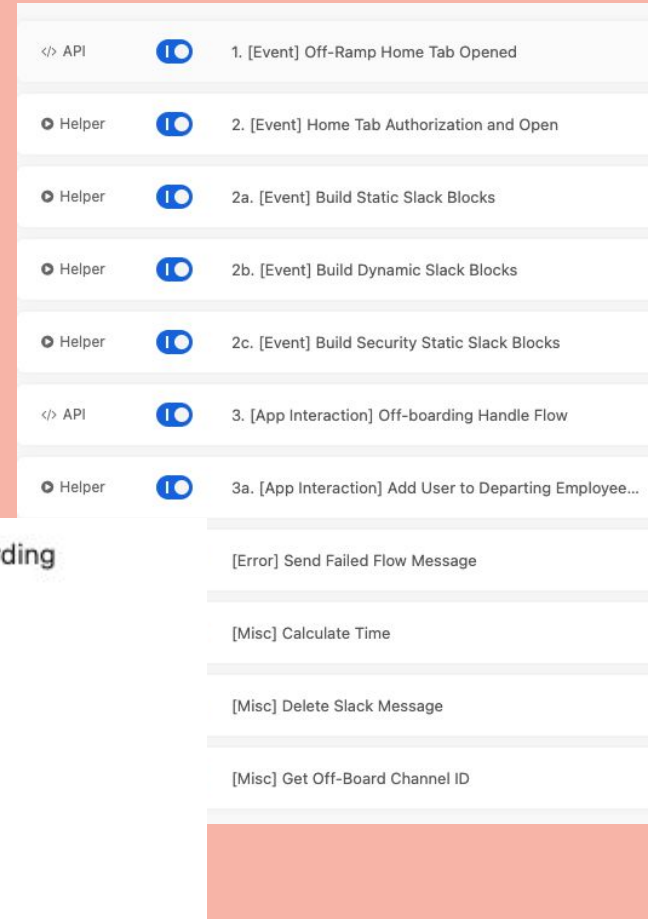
</> API 1. [Event] Off-Ramp Home Tab Opened

Helper 2. [Event] Home Tab Authorization and Open

Helper 2a. [Event] Build Static Slack Blocks

Helper 2b. [Event] Build Dynamic Slack Blocks

Helper 2c. [Event] Build Security Static Slack Blocks

</> API 3. [App Interaction] Off-boarding Handle Flow

Helper 3a. [App Interaction] Add User to Departing Employee...

ding

[Error] Send Failed Flow Message

[Misc] Calculate Time

[Misc] Delete Slack Message

[Misc] Get Off-Board Channel ID